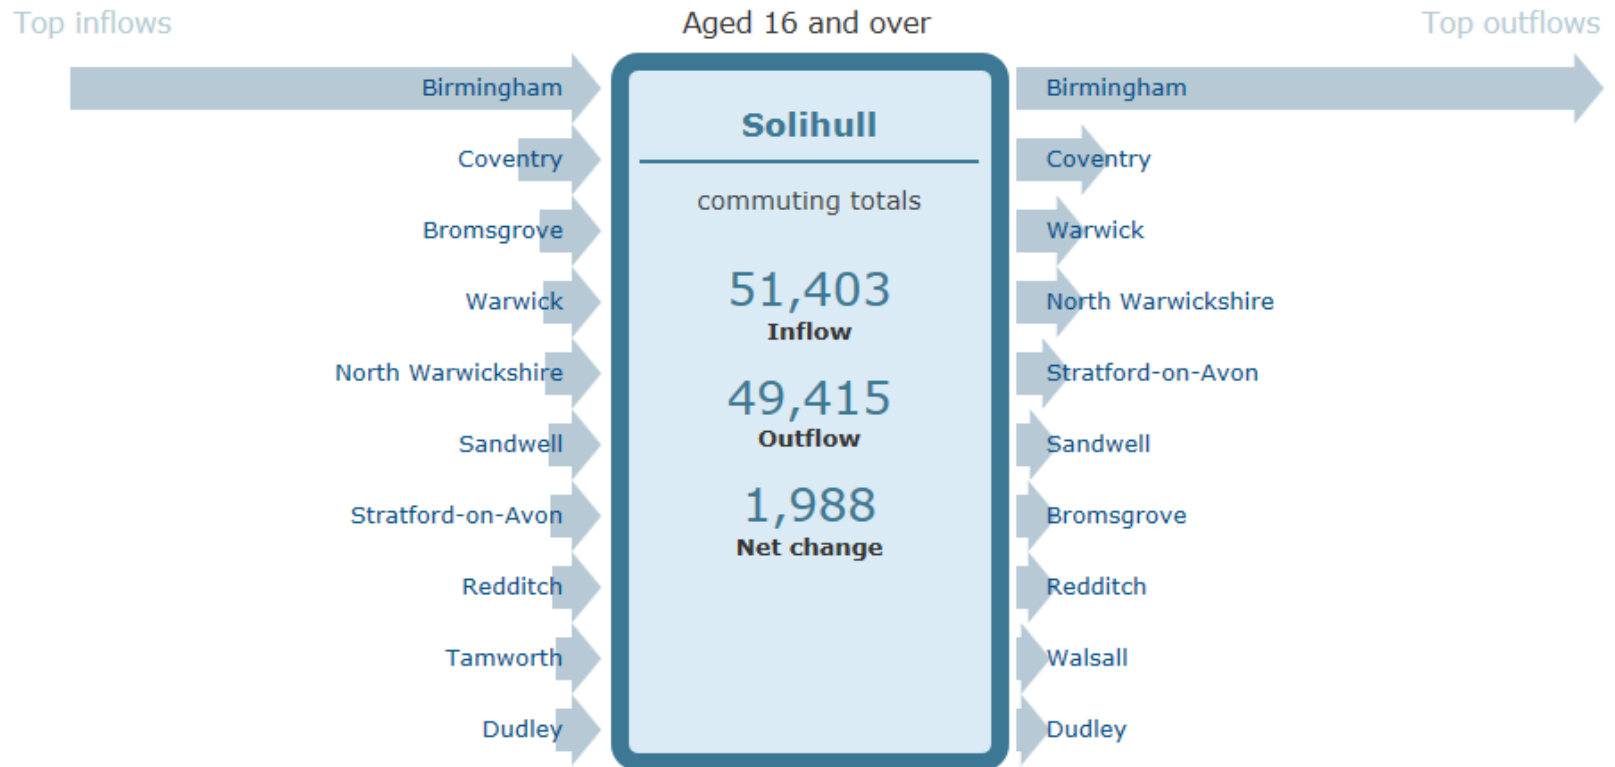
Top inflows

Aged 16 and over

Top outflows

Birmingham
Coventry
Bromsgrove
Warwick
North Warwickshire
Sandwell
Stratford-on-Avon
Redditch
Tamworth
Dudley

Solihull

commuting totals

51,403
Inflow

49,415
Outflow

1,988
Net change

Birmingham
Coventry
Warwick
North Warwickshire
Stratford-on-Avon
Sandwell
Bromsgrove
Redditch
Walsall
Dudley